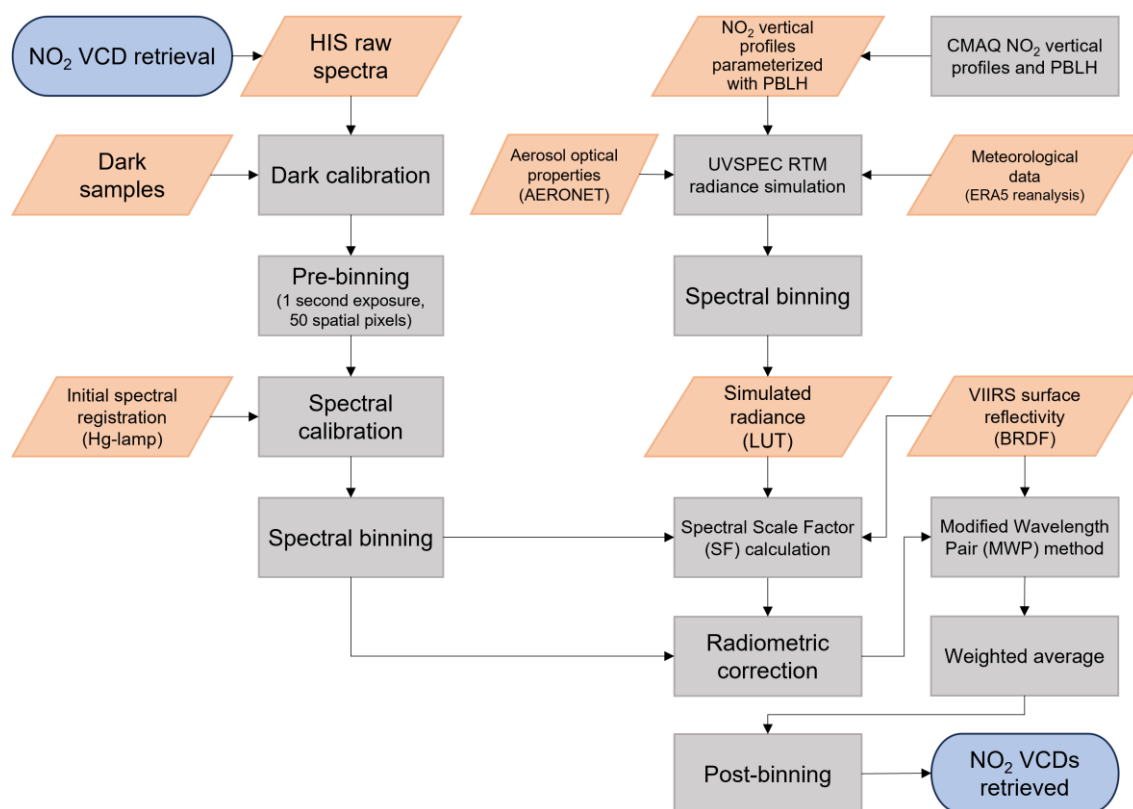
$NO_2$ VCD retrieval

HIS raw spectra

Dark samples

Dark calibration

Pre-binning
(1 second exposure, 50 spatial pixels)

Initial spectral registration
(Hg-lamp)

Spectral calibration

Spectral binning

$NO_2$ vertical profiles parameterized with PBLH

CMAQ $NO_2$ vertical profiles and PBLH

Aerosol optical properties
(AERONET)

UVSPEC RTM radiance simulation

Meteorological data
(ERA5 reanalysis)

Spectral binning

Simulated radiance
(LUT)

VIIRS surface reflectivity
(BRDF)

Spectral Scale Factor (SF) calculation

Modified Wavelength Pair (MWP) method

Radiometric correction

Weighted average

Post-binning

$NO_2$ VCDs retrieved